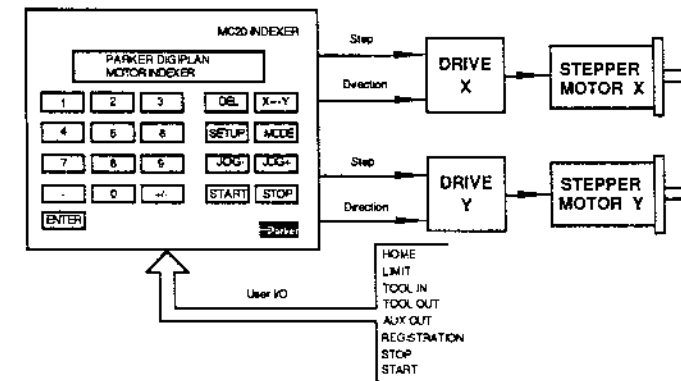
MC20 INDEXER

PARKER DIGIPLAN
MOTOR INDEXER

1 2 3 DEL X↔Y
4 5 6 SETUP MODE
7 8 9 JOG- JOG+
. 0 +/- START STOP
ENTER

Parker

Step
Direction

DRIVE X

STEPPER MOTOR X

Step
Direction

DRIVE Y

STEPPER MOTOR Y

User I/O

HOME
LIMIT
TOOL IN
TOOL OUT
AUX OUT
REGISTRATION
STOP
START